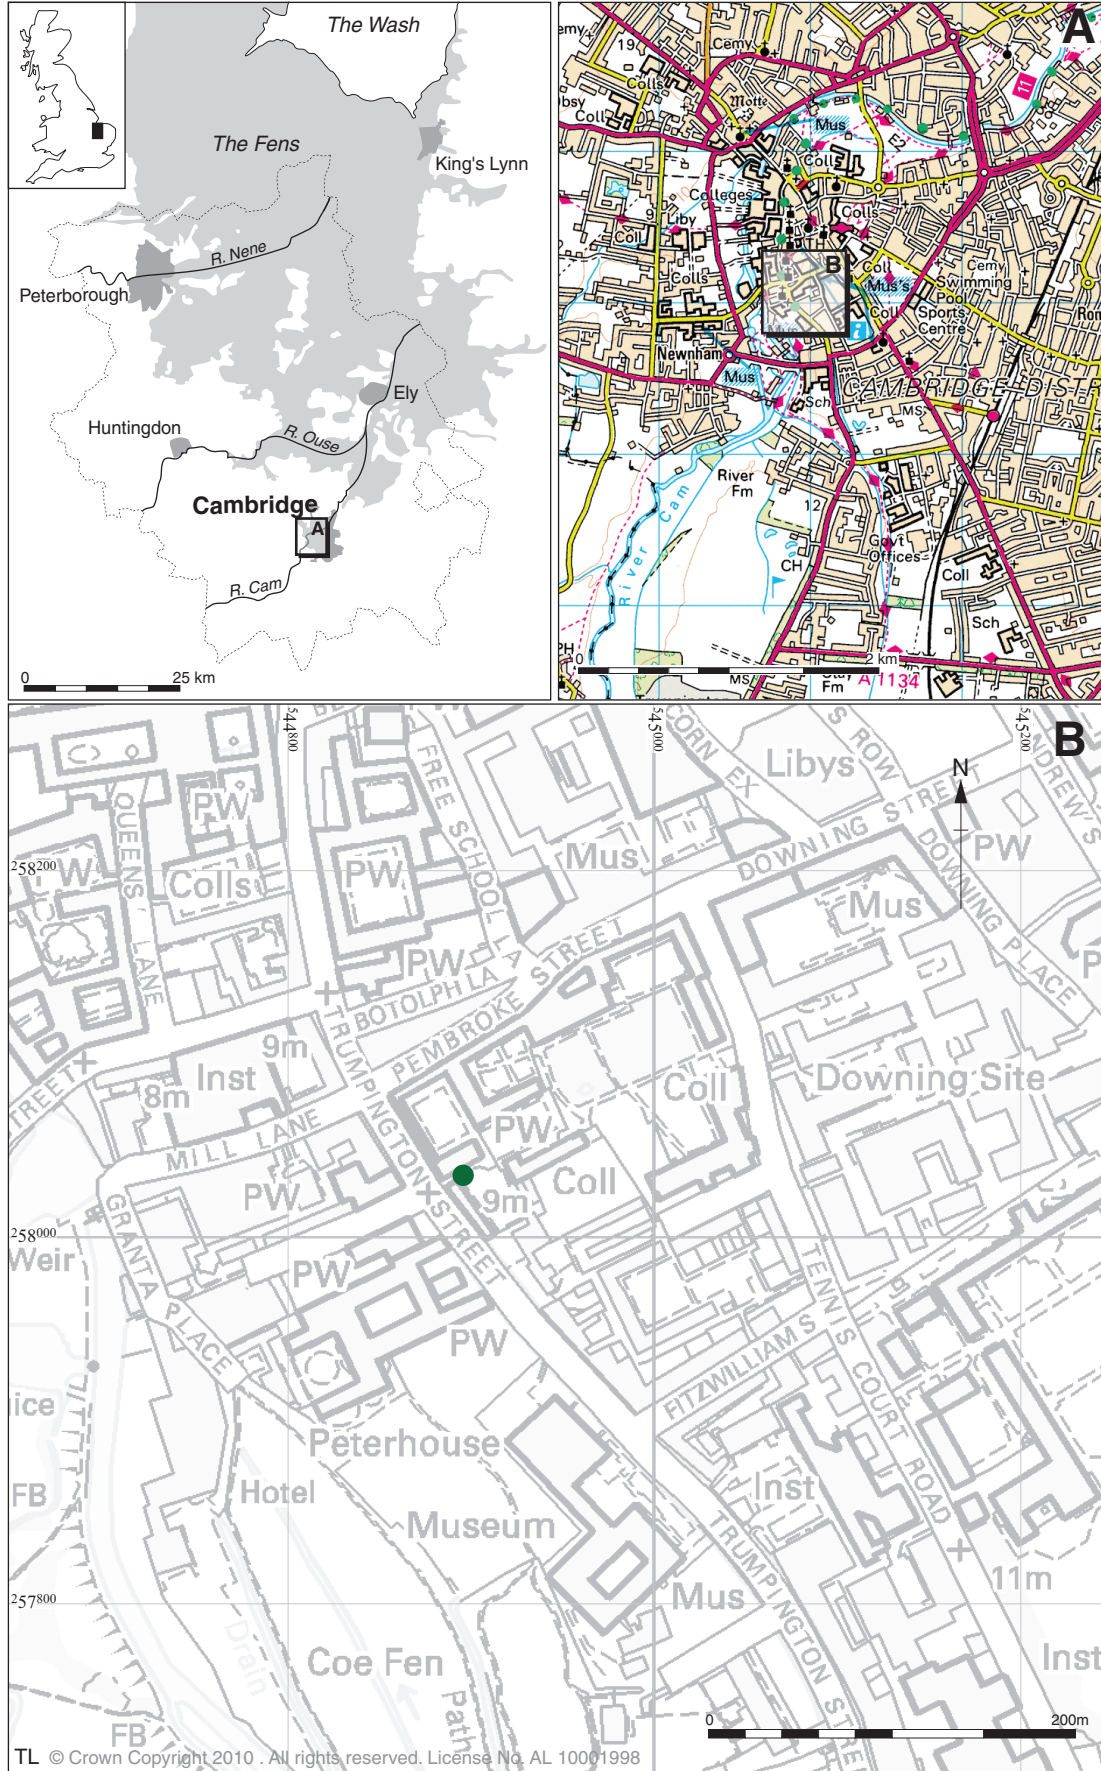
The Wash

The Fens

King's Lynn

R. Nene

Peterborough

Ely

Huntingdon

R. Ouse

Cambridge

A

R. Cam

0

25 km

A

emy

19

Cemy

Colls

bsy

Coll

Motte

Mus

Colls

Colleges

Colls

9

Liby

Coll

B

Colls

Coll

Cemy

Mus's

Swimming

Pool

Coll

Sports

Centre

Rom

Newnham

Mus

Sch

CAMBRIDGE DIST

MS

River

Fm

River Cam

12

CH

Govt

Offices

Coll

Sch

PH

0

2 km

MS

Fm

A 1134

B

$54^{4800}$

$54^{5000}$

$54^{5200}$

CORN EX

Libys

S ROW

DREW'S

N

PW

PW

Colls

PW

FREE SCHOOL LA

Mus

DOWNING STREET

DOWNING PLACE

Mus

$^{258200}$

W

QUEENS LANE

PW

BOTOLPH LA

STREET

P

PEMBROKE

TRUMPINGTON

TREET

9m

Inst

8m

Coll

Downing Site

MILL LANE

PW

PW

Coll

9m

STREET

$^{258000}$

Weir

GRANTA PLACE

PW

PW

TENNIS COURT ROAD

FITZWILLIAM S

ice

Peterhouse

FB

Hotel

Inst

Museum

TRUMPINGTON ST

11m

$^{257800}$

Mus

Drain

Coe Fen

Path

Inst

FB

0

200m

TL © Crown Copyright 2010 . All rights reserved. License No. AL 10001998